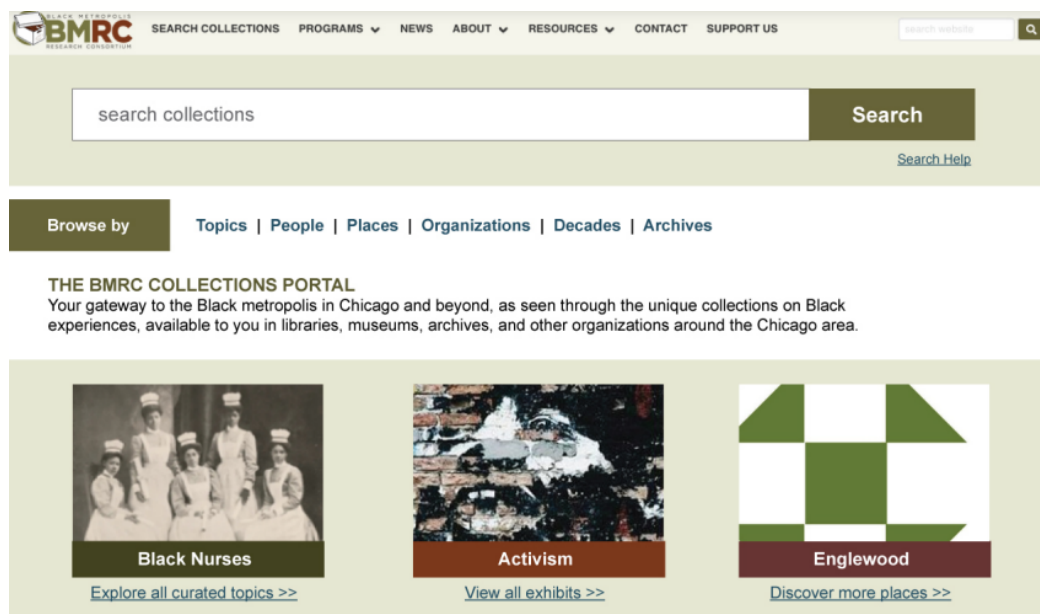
BLACK METROPOLIS BMRC RESEARCH CONSORTIUM

SEARCH COLLECTIONS PROGRAMS NEWS ABOUT RESOURCES CONTACT SUPPORT US

search website

search collections

Search

Search Help

Browse by

Topics | People | Places | Organizations | Decades | Archives

THE BMRC COLLECTIONS PORTAL

Your gateway to the Black metropolis in Chicago and beyond, as seen through the unique collections on Black experiences, available to you in libraries, museums, archives, and other organizations around the Chicago area.

Black Nurses

Explore all curated topics >>

Activism

View all exhibits >>

Englewood

Discover more places >>